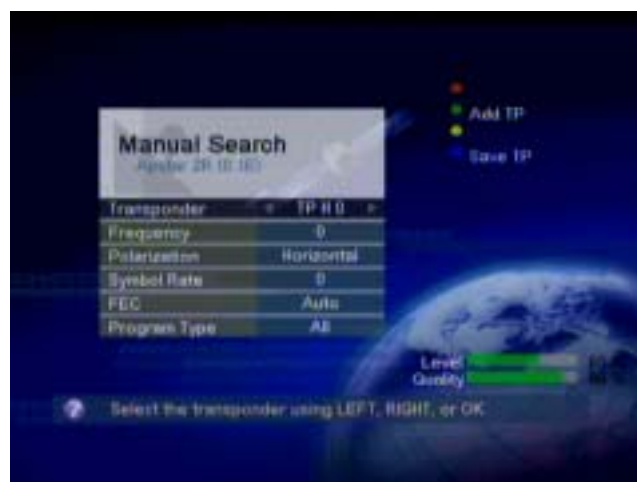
Manual Search
Apstar 2R (0.1E)

| Transponder | TP # 0 |
|---|---|
| Frequency | 0 |
| Polarization | Horizontal |
| Symbol Rate | 0 |
| FEC | Auto |
| Program Type | All |

Add TP
Save TP

Level
Quality

Select the transponder using LEFT, RIGHT, or OK.